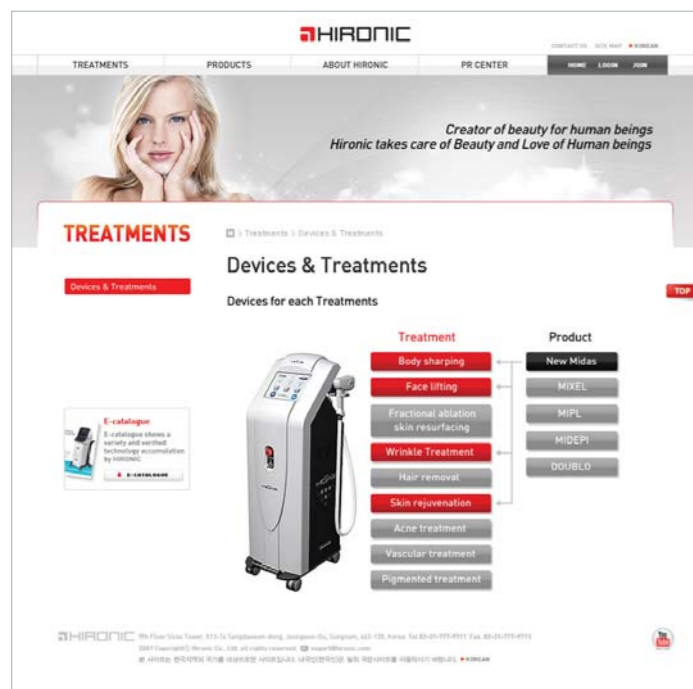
HIRONIC

CONTACT US SITE MAP KOREAN

TREATMENTS PRODUCTS ABOUT HIRONIC PR CENTER HOME LOGIN JOIN

Creator of beauty for human beings
Hironic takes care of Beauty and Love of Human beings

TREATMENTS

Treatments > Devices & Treatments

Devices & Treatments

Devices & Treatments

Devices for each Treatments

TOP

Treatment

Body sharping

Face lifting

Fractional ablation skin resurfacing

Wrinkle Treatment

Hair removal

Skin rejuvenation

Acne treatment

Vascular treatment

Pigmented treatment

Product

New Midas

MIXEL

MIPL

MIDEPI

DOUBLO

E-catalogue

E-catalogue shows a variety and verified technology accumulation by HIRONIC

E-CATALOGUE

HIRONIC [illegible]

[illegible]

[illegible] KOREAN